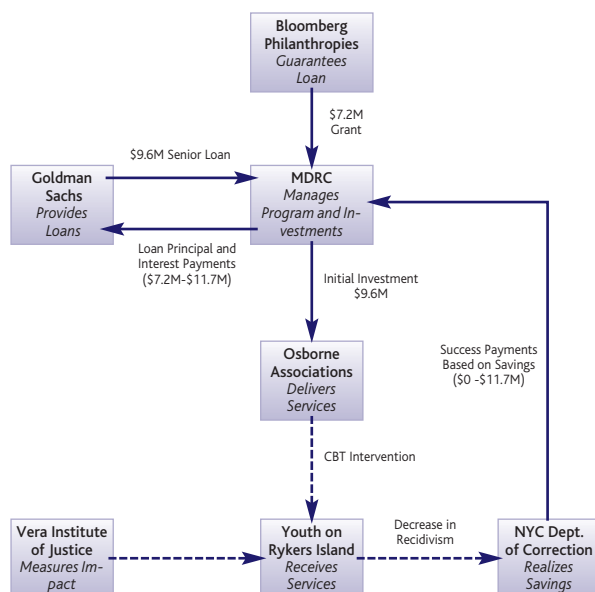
Bloomberg Philanthropies
Guarantees Loan

$7.2M Grant

$9.6M Senior Loan

Goldman Sachs
Provides Loans

MDRC
Manages Program and Investments

Loan Principal and Interest Payments ($7.2M-$11.7M)

Initial Investment $9.6M

Osborne Associations
Delivers Services

Success Payments Based on Savings ($0 -$11.7M)

CBT Intervention

Vera Institute of Justice
Measures Impact

Youth on Rykers Island
Receives Services

Decrease in Recidivism

NYC Dept. of Correction
Realizes Savings